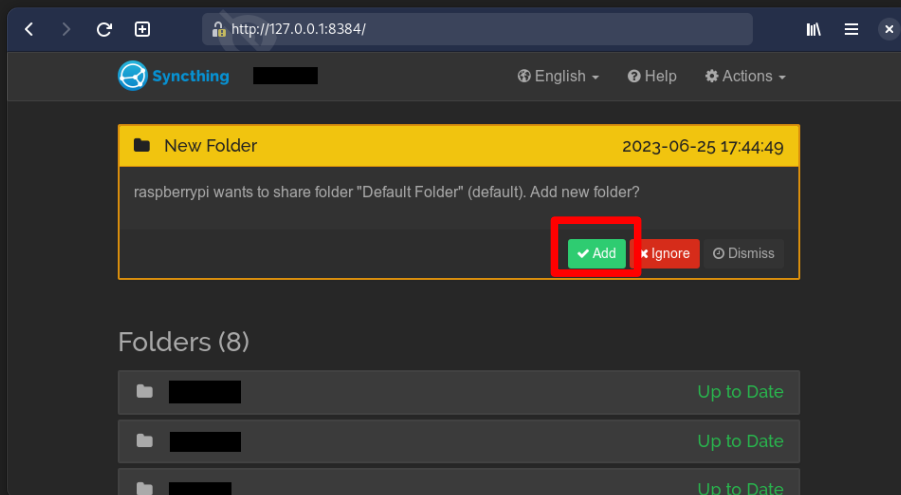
http://127.0.0.1:8384/

Syncthing

English

Help

Actions

New Folder

2023-06-25 17:44:49

raspberrypi wants to share folder "Default Folder" (default). Add new folder?

Add

Ignore

Dismiss

Folders (8)

Up to Date

Up to Date

Up to Date